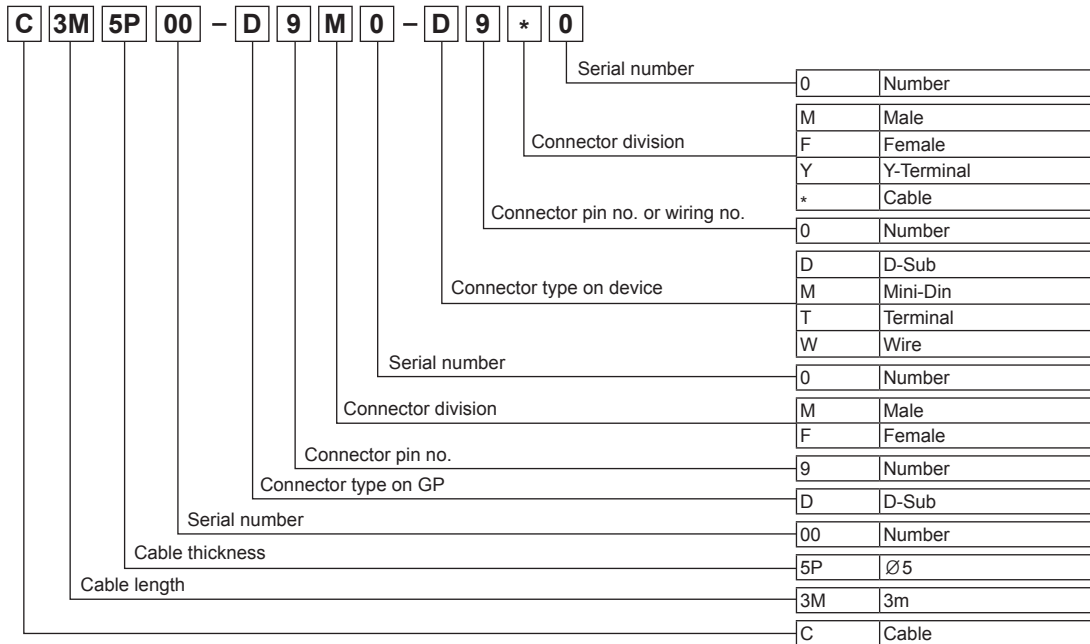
C 3M 5P 00 – D 9 M 0 – D 9 * 0

Serial number

| 0 | Number |
|---|---|

Connector division

| M | Male |
|---|---|
| F | Female |
| Y | Y-Terminal |
| * | Cable |

Connector pin no. or wiring no.

| 0 | Number |
|---|---|

Connector type on device

| D | D-Sub |
|---|---|
| M | Mini-Din |
| T | Terminal |
| W | Wire |

Serial number

| 0 | Number |
|---|---|

Connector division

| M | Male |
|---|---|
| F | Female |

Connector pin no.

| 9 | Number |
|---|---|

Connector type on GP

| D | D-Sub |
|---|---|

Serial number

| 00 | Number |
|---|---|

Cable thickness

| 5P | Ø5 |
|---|---|

Cable length

| 3M | 3m |
|---|---|

| C | Cable |
|---|---|